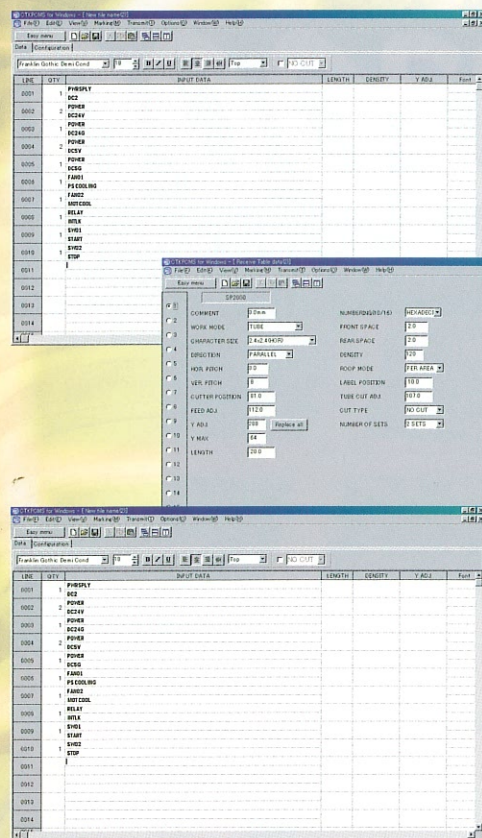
CTKPCMS for Windows - [ New file name(2)]

File(F) Edit(E) View(V) Marking(M) Transmit(T) Options(O) Window(W) Help(H)

Easy menu

Data | Configuration

Franklin Gothic Demi Cond | 10 | Top | NO CUT

| LINE | QTY | INPUT DATA | LENGTH | DENSITY | Y ADJ | Font |
|---|---|---|---|---|---|---|
| 0001 | 1 | PWRSPLY DC2 | | | | |
| 0002 | 2 | POWER DC24V | | | | |
| 0003 | 1 | POWER DC24G | | | | |
| 0004 | 2 | POWER DC5V | | | | |
| 0005 | 1 | POWER DC5G | | | | |
| 0006 | 1 | FAN01 PS COOLING | | | | |
| 0007 | 1 | FAN02 MOTCOOL | | | | |
| 0008 | 1 | RELAY INTLK | | | | |
| 0009 | 1 | SV01 START | | | | |
| 0010 | 1 | SV02 STOP | | | | |
| 0011 | | | | | | |
| 0012 | | | | | | |
| 0013 | | | | | | |
| 0014 | | | | | | |

CTKPCMS for Windows - [ Reserve Table data(2)]

File(F) Edit(E) View(V) Marking(M) Transmit(T) Options(O) Window(W) Help(H)

Easy menu

SP2000

1 2 3 4 5 6 7 8 9 10 11 12 13 14

COMMENT 0.0mm
WORK MODE TUBE
CHARACTER SIZE 2.4x2.4(HOR)
DIRECTION PARALLEL
HOR. PITCH 0.0
VER. PITCH 0
CUTTER POSITION 91.0
FEED ADJ 112.0
Y ADJ 200 Replace all
Y MAX 64
LENGTH 20.0

NUMBERING(BS/TH) HEXADECI
FRONT SPACE 2.0
REAR SPACE 2.0
DENSITY 120
ROOP MODE PER AREA
LABEL POSITION 10.0
TUBE CUT ADJ 107.0
CUT TYPE NO CUT
NUMBER OF SETS 2 SETS

CTKPCMS for Windows - [ New file name(2)]

File(F) Edit(E) View(V) Marking(M) Transmit(T) Options(O) Window(W) Help(H)

Easy menu

Data | Configuration

Franklin Gothic Demi Cond | 10 | Top | NO CUT

| LINE | QTY | INPUT DATA | LENGTH | DENSITY | Y ADJ | Font |
|---|---|---|---|---|---|---|
| 0001 | 1 | PWRSPLY DC2 | | | | |
| 0002 | 2 | POWER DC24V | | | | |
| 0003 | 1 | POWER DC24G | | | | |
| 0004 | 2 | POWER DC5V | | | | |
| 0005 | 1 | POWER DC5G | | | | |
| 0006 | 1 | FAN01 PS COOLING | | | | |
| 0007 | 1 | FAN02 MOTCOOL | | | | |
| 0008 | 1 | RELAY INTLK | | | | |
| 0009 | 1 | SV01 START | | | | |
| 0010 | 1 | SV02 STOP | | | | |
| 0011 | | | | | | |
| 0012 | | | | | | |
| 0013 | | | | | | |
| 0014 | | | | | | |